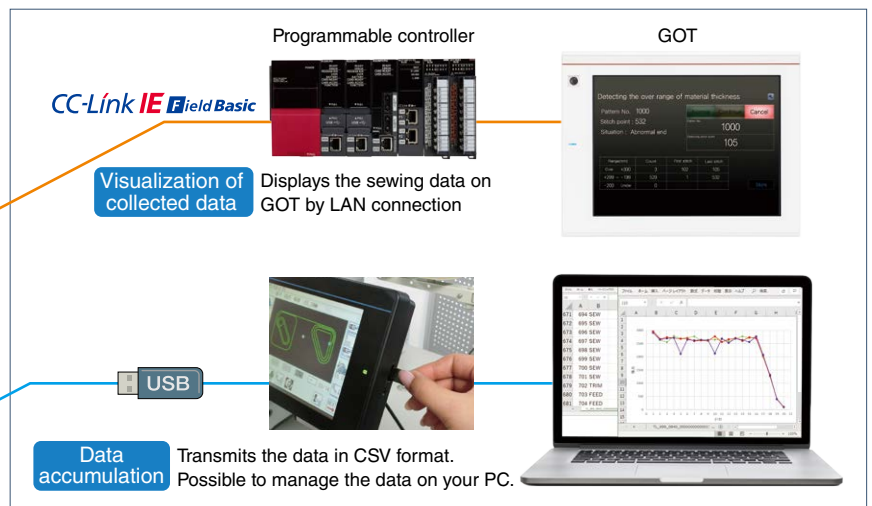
Programmable controller

GOT

CC-Link IE Field Basic

Detecting the over range of material thickness

Pattern No. : 1000

Stitch point : 532

Situation : Abnormal end

Cancel

1000

105

Visualization of collected data

Displays the sewing data on GOT by LAN connection

USB

| 671 | 694 SEW |
|---|---|
| 672 | 695 SEW |
| 673 | 696 SEW |
| 674 | 697 SEW |
| 675 | 698 SEW |
| 676 | 699 SEW |
| 677 | 700 SEW |
| 678 | 701 SEW |
| 679 | 702 TRIM |
| 680 | 703 FEED |
| 681 | 704 FEED |

Data accumulation

Transmits the data in CSV format. Possible to manage the data on your PC.